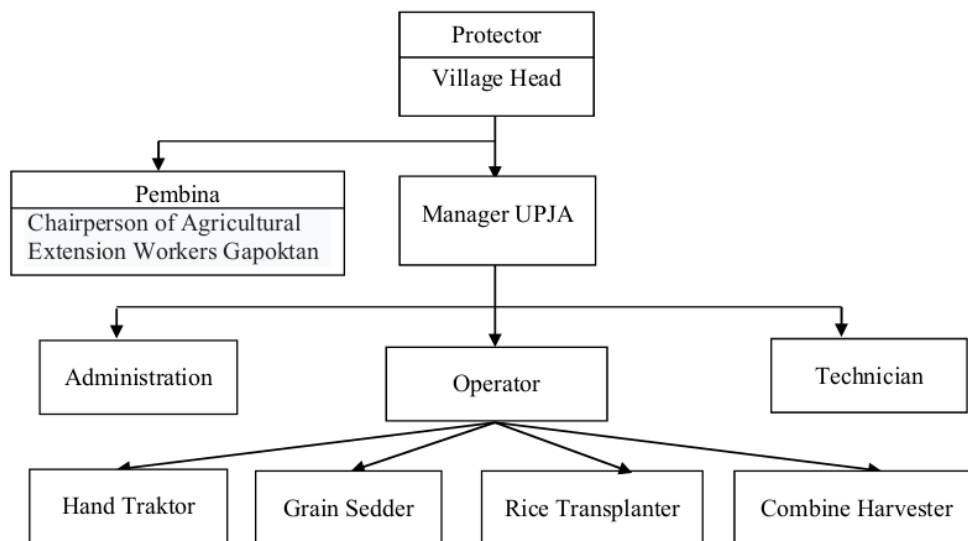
Protector
Village Head

Pembina
Chairperson of Agricultural Extension Workers Gapoktan

Manager UPJA

Administration

Operator

Technician

Hand Traktor

Grain Sedder

Rice Transplanter

Combine Harvester